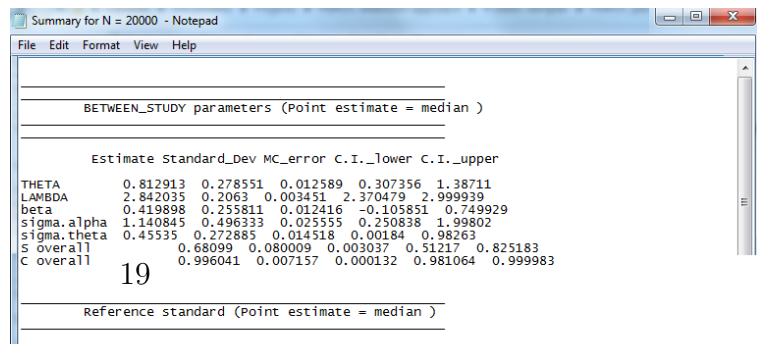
Summary for N = 20000 - Notepad

File Edit Format View Help

BETWEEN_STUDY parameters (Point estimate = median )

Estimate Standard_Dev MC_error C.I._lower C.I._upper

| | Estimate | Standard_Dev | MC_error | C.I._lower | C.I._upper |
|---|---|---|---|---|---|
| THETA | 0.812913 | 0.278551 | 0.012589 | 0.307356 | 1.38711 |
| LAMBDA | 2.842035 | 0.2063 | 0.003451 | 2.370479 | 2.999939 |
| beta | 0.419898 | 0.255811 | 0.012416 | -0.105851 | 0.749929 |
| sigma.alpha | 1.140845 | 0.496333 | 0.025555 | 0.250838 | 1.99802 |
| sigma.theta | 0.45535 | 0.272885 | 0.014518 | 0.00184 | 0.98263 |
| S overall | 0.68099 | 0.080009 | 0.003037 | 0.51217 | 0.825183 |
| C overall | 0.996041 | 0.007157 | 0.000132 | 0.981064 | 0.999983 |

19

Reference standard (Point estimate = median )